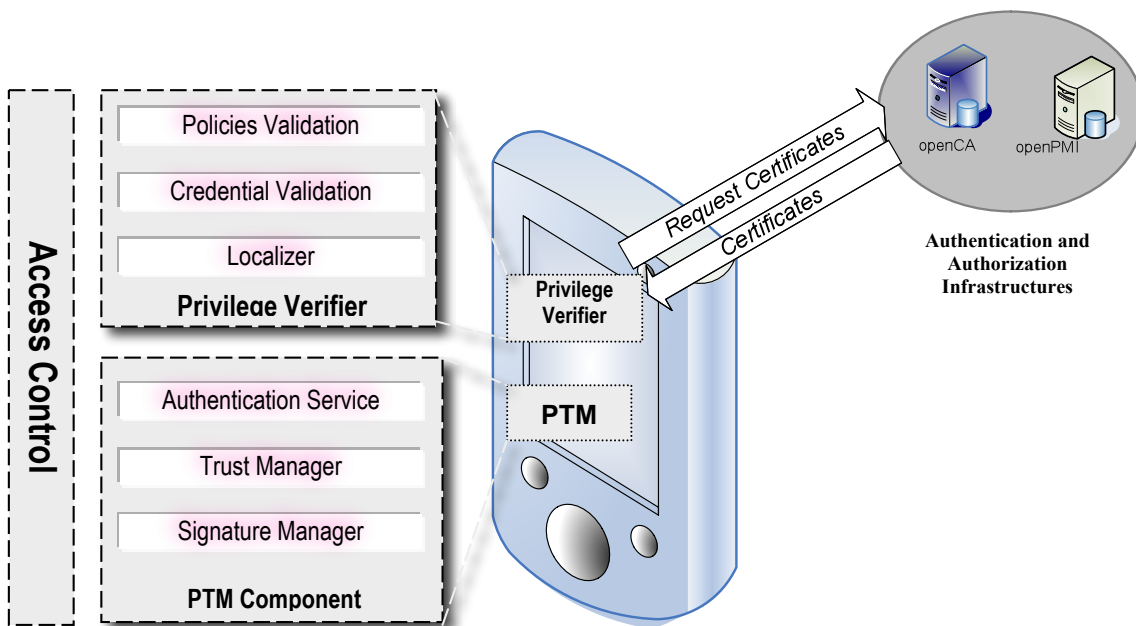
Access Control

Policies Validation

Credential Validation

Localizer

Privilege Verifier

Authentication Service

Trust Manager

Signature Manager

PTM Component

Privilege Verifier

PTM

Request Certificates

Certificates

openCA

openPMI

Authentication and Authorization Infrastructures